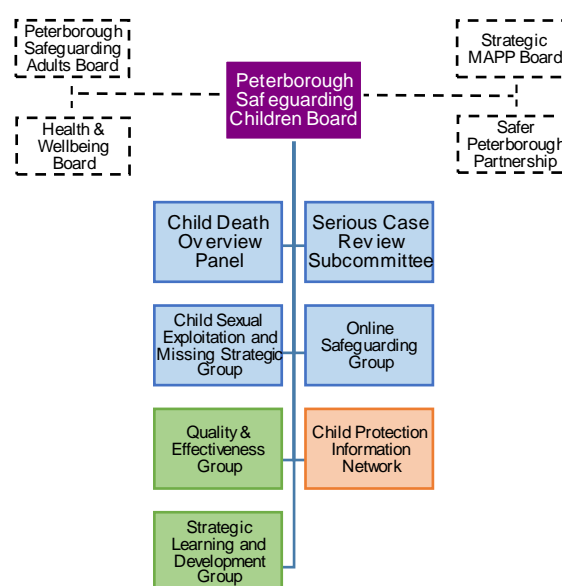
Peterborough Safeguarding Adults Board

Strategic MAPP Board

Peterborough Safeguarding Children Board

Health & Wellbeing Board

Safer Peterborough Partnership

Child Death Overview Panel

Serious Case Review Subcommittee

Child Sexual Exploitation and Missing Strategic Group

Online Safeguarding Group

Quality & Effectiveness Group

Child Protection Information Network

Strategic Learning and Development Group